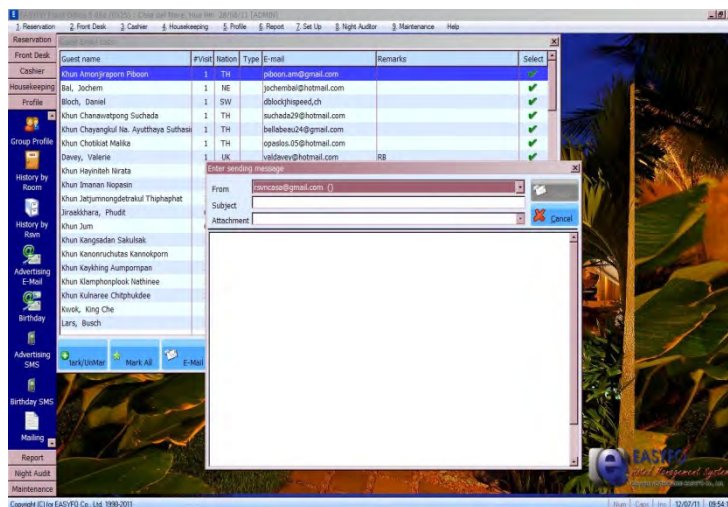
EASYFO Front Office 8.888 (91/25) : Close on Ninja Your Hin: 28/08/11 [ADMIN]

1. Reservation 2. Front Desk 3. Cashier 4. Housekeeping 5. Profile 6. Report 7. Set Up 8. Night Auditor 9. Maintenance Help

Reservation
Front Desk
Cashier
Housekeeping
Profile
Group Profile
History by Room
History by Rsvn
Advertising E-Mail
Birthday
Advertising SMS
Birthday SMS
Mailing
Report
Night Audit
Maintenance

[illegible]

| Guest name | #Visit | Nation | Type | E-mail | Remarks | Select |
|---|---|---|---|---|---|---|
| Khun Amornjiraporn Piboon | 1 | TH | | piboon.am@gmail.com | | ✔ |
| Bal, Jochem | 1 | NE | | jochembal@hotmail.com | | ✔ |
| Bloch, Daniel | 1 | SW | | dblockjhispeed,ch | | ✔ |
| Khun Chanawatpong Suchada | 1 | TH | | suchada29@hotmail.com | | ✔ |
| Khun Chayangkul Na. Ayutthaya Suthasi | 1 | TH | | bellabeau24@gmail.com | | ✔ |
| Khun Chotikiat Malika | 1 | TH | | opaslos.05@hotmail.com | | ✔ |
| Davey, Valerie | 1 | UK | | valdavey@hotmail.com | RB | ✔ |
| Khun Hayiniteh Nirata | | | | | | |
| Khun Imanan Nopasin | | | | | | |
| Khun Jatjumnongdetrakul Thiphaphat | | | | | | |
| Jiraakkhara, Phudit | | | | | | |
| Khun Jum | | | | | | |
| Khun Kangsadan Sakulsak | | | | | | |
| Khun Kanonruchutas Kannokporn | | | | | | |
| Khun Kaykhing Aumpornpan | | | | | | |
| Khun Klamphonplook Nathinee | | | | | | |
| Khun Kulnaree Chitphukdee | | | | | | |
| Kwok, King Che | | | | | | |
| Lars, Busch | | | | | | |

Mark/UnMar Mark All E-Mail

Enter sending message
From rsvncase@gmail.com ()
Subject
Attachment
Cancel

EASYFO
Hotel Management System

Copyright (C) by EASYFO Co., Ltd. 1998-2011
Num Caps Ins 12/07/11 09:54